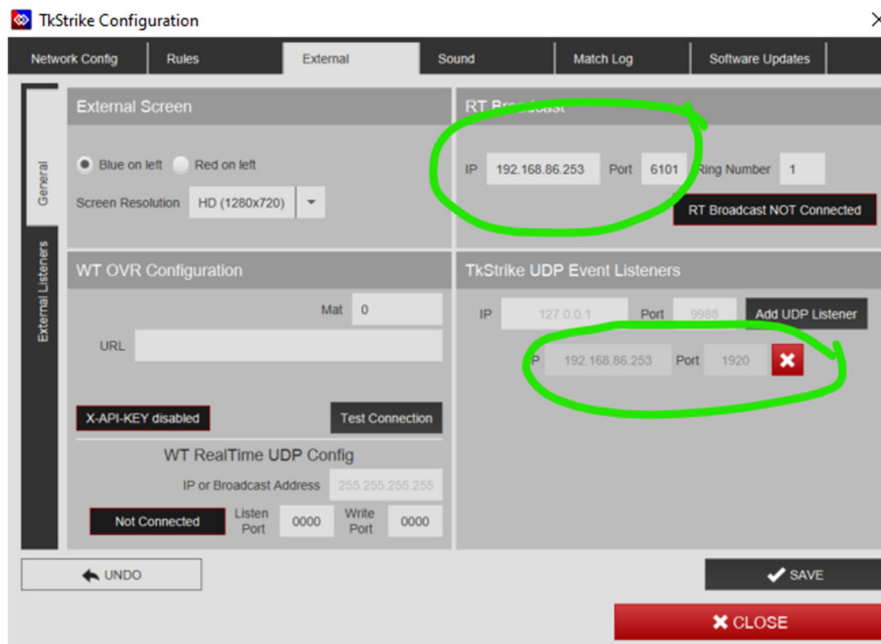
TkStrike Configuration

Network Config | Rules | External | Sound | Match Log | Software Updates

General

External Listeners

External Screen

Blue on left   Red on left

Screen Resolution  HD (1280x720)

RT Broadcast

IP 192.168.86.253  Port 6101  Ring Number 1

RT Broadcast NOT Connected

WT OVR Configuration

Mat 0

URL

X-API-KEY disabled

Test Connection

WT RealTime UDP Config

IP or Broadcast Address  255.255.255.255

Not Connected  Listen Port 0000  Write Port 0000

TkStrike UDP Event Listeners

IP 127.0.0.1  Port 9988  Add UDP Listener

IP 192.168.86.253  Port 1920

UNDO

SAVE

CLOSE